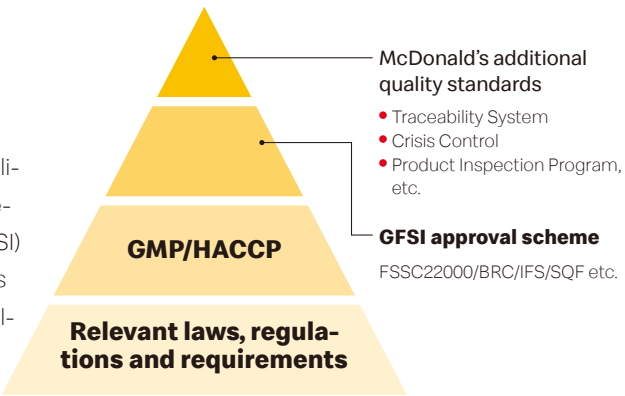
li-
e-
SI)
s
l-

McDonald's additional quality standards

• Traceability System
• Crisis Control
• Product Inspection Program, etc.

GFSI approval scheme

FSSC22000/BRC/IFS/SQF etc.

GMP/HACCP

Relevant laws, regulations and requirements